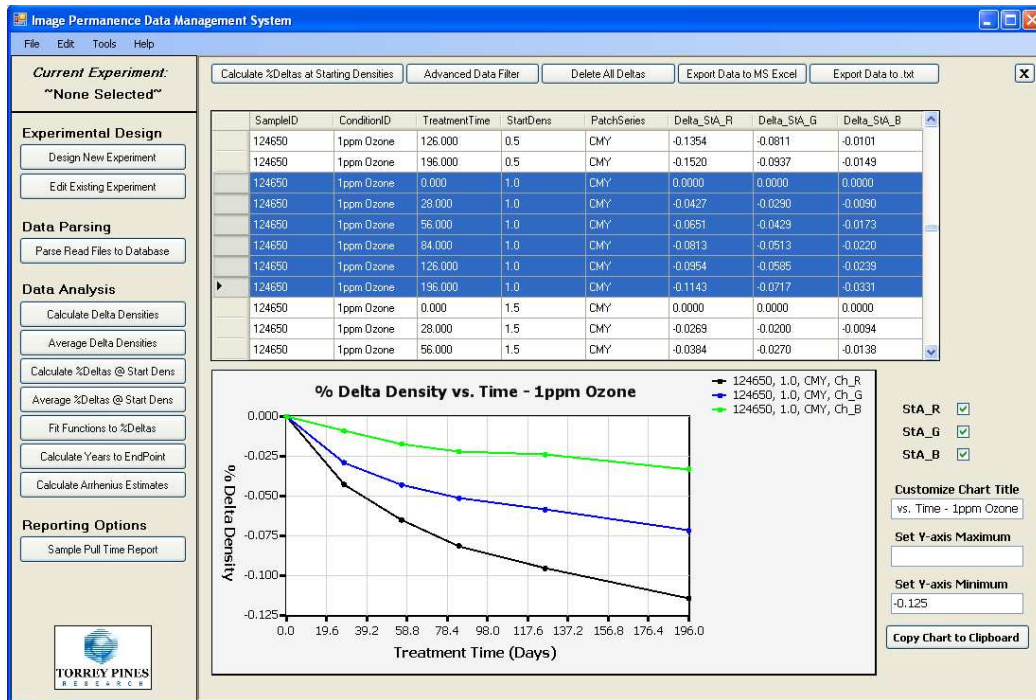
Image Permanence Data Management System

File Edit Tools Help

Current Experiment:
~None Selected~

Experimental Design
Design New Experiment
Edit Existing Experiment

Data Parsing
Parse Read Files to Database

Data Analysis
Calculate Delta Densities
Average Delta Densities
Calculate %Deltas @ Start Dens
Average %Deltas @ Start Dens
Fit Functions to %Deltas
Calculate Years to EndPoint
Calculate Arrhenius Estimates

Reporting Options
Sample Pull Time Report

TORREY PINES RESEARCH

Calculate %Deltas at Starting Densities | Advanced Data Filter | Delete All Deltas | Export Data to MS Excel | Export Data to .txt | X

| SampleID | ConditionID | TreatmentTime | StartDens | PatchSeries | Delta_StA_R | Delta_StA_G | Delta_StA_B |
|---|---|---|---|---|---|---|---|
| 124650 | 1ppm Ozone | 126.000 | 0.5 | CMY | -0.1354 | -0.0811 | -0.0101 |
| 124650 | 1ppm Ozone | 196.000 | 0.5 | CMY | -0.1520 | -0.0937 | -0.0149 |
| 124650 | 1ppm Ozone | 0.000 | 1.0 | CMY | 0.0000 | 0.0000 | 0.0000 |
| 124650 | 1ppm Ozone | 28.000 | 1.0 | CMY | -0.0427 | -0.0290 | -0.0090 |
| 124650 | 1ppm Ozone | 56.000 | 1.0 | CMY | -0.0651 | -0.0429 | -0.0173 |
| 124650 | 1ppm Ozone | 84.000 | 1.0 | CMY | -0.0813 | -0.0513 | -0.0220 |
| 124650 | 1ppm Ozone | 126.000 | 1.0 | CMY | -0.0954 | -0.0585 | -0.0239 |
| 124650 | 1ppm Ozone | 196.000 | 1.0 | CMY | -0.1143 | -0.0717 | -0.0331 |
| 124650 | 1ppm Ozone | 0.000 | 1.5 | CMY | 0.0000 | 0.0000 | 0.0000 |
| 124650 | 1ppm Ozone | 28.000 | 1.5 | CMY | -0.0269 | -0.0200 | -0.0094 |
| 124650 | 1ppm Ozone | 56.000 | 1.5 | CMY | -0.0384 | -0.0270 | -0.0138 |

% Delta Density vs. Time - 1ppm Ozone
124650, 1.0, CMY, Ch_R
124650, 1.0, CMY, Ch_G
124650, 1.0, CMY, Ch_B
% Delta Density
0.000 -0.025 -0.050 -0.075 -0.100 -0.125
0.0 19.6 39.2 58.8 78.4 98.0 117.6 137.2 156.8 176.4 196.0
Treatment Time (Days)

StA_R
StA_G
StA_B
Customize Chart Title
vs. Time - 1ppm Ozone
Set Y-axis Maximum
Set Y-axis Minimum
-0.125
Copy Chart to Clipboard